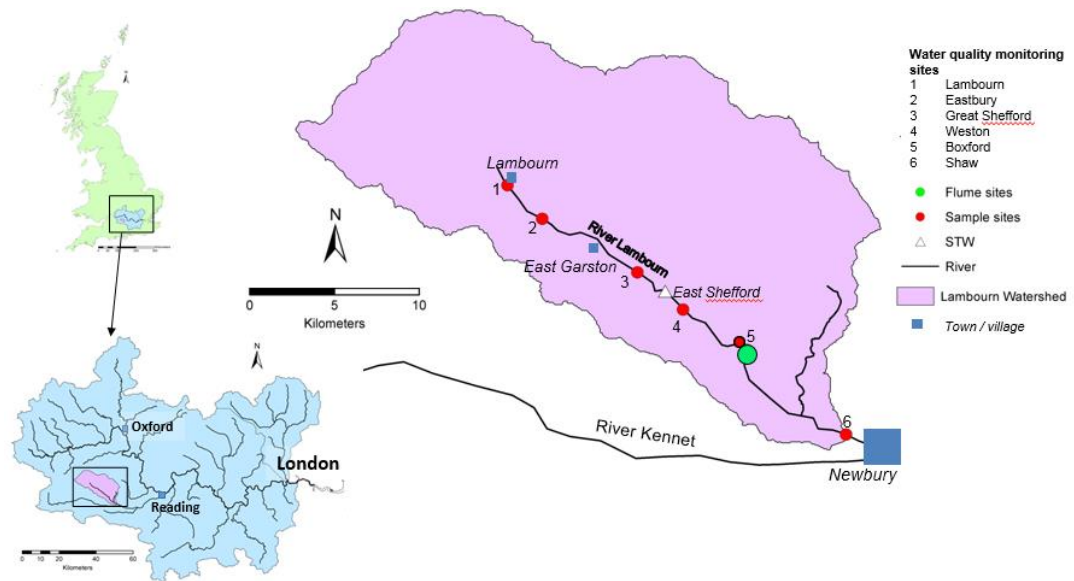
Water quality monitoring sites
1 Lambourn
2 Eastbury
3 Great Shefford
4 Weston
5 Boxford
6 Shaw

Flume sites
Sample sites
STW
River
Lambourn Watershed
Town / village

Lambourn
1
2
River Lambourn
East Garston
3
East Shefford
4
5
6
Newbury
River Kennet

N
0 5 10
Kilometers

N
Oxford
London
Reading
0 10 20 40 60
Kilometers